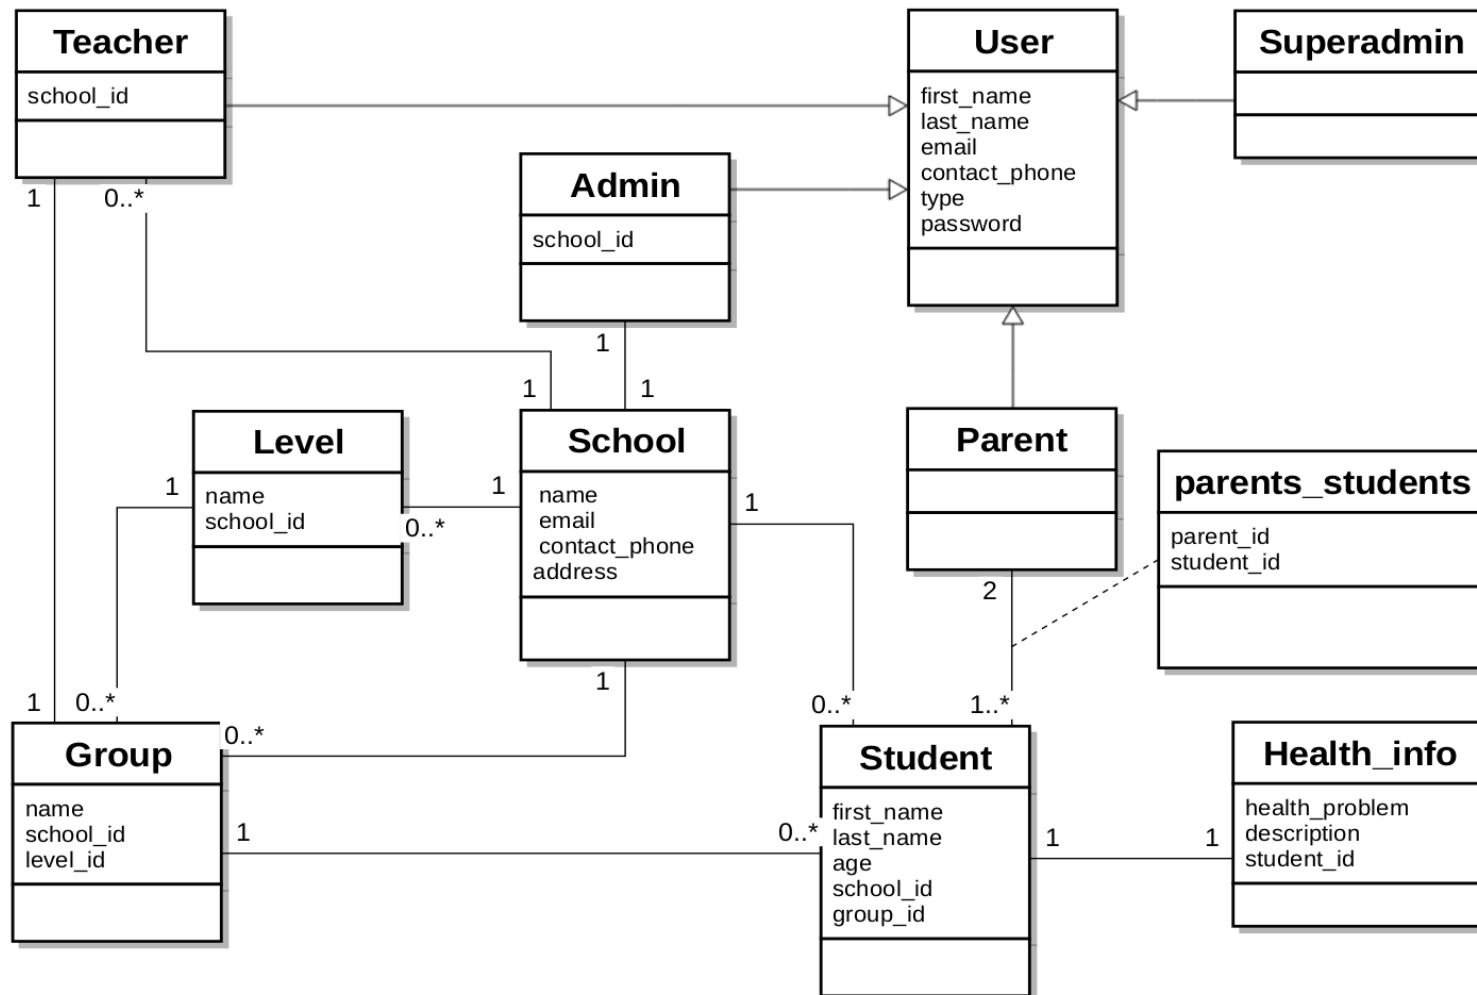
Teacher
school_id

User
first_name
last_name
email
contact_phone
type
password

Superadmin

Admin
school_id

1
0..*

1
1
1

Level
name
school_id

1
1
0..*

School
name
email
contact_phone
address

1

Parent

parents_students
parent_id
student_id

2

1
1
0..*
0..*
1
0..*
1..*

Group
name
school_id
level_id

1
0..*

Student
first_name
last_name
age
school_id
group_id

1
1

Health_info
health_problem
description
student_id